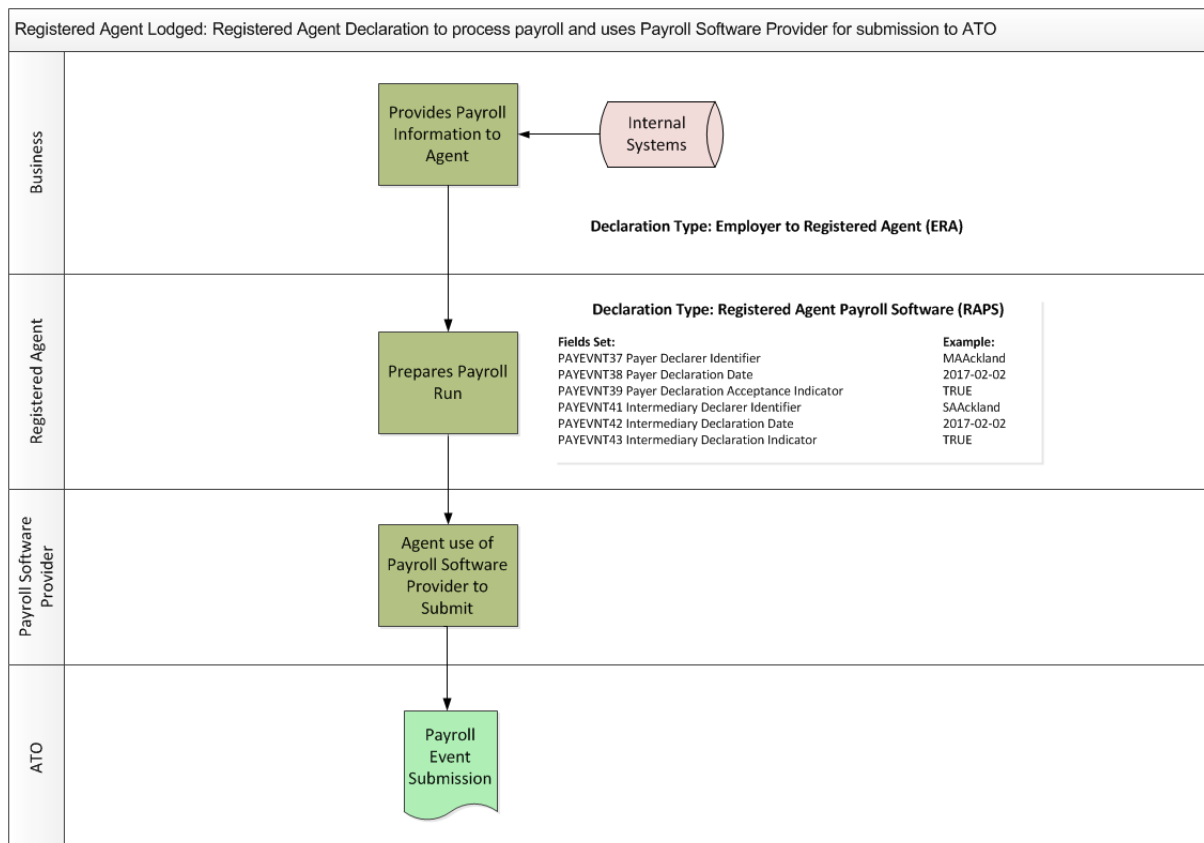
Registered Agent Lodged: Registered Agent Declaration to process payroll and uses Payroll Software Provider for submission to ATO

Business

Provides Payroll Information to Agent

Internal Systems

Declaration Type: Employer to Registered Agent (ERA)

Registered Agent

Prepares Payroll Run

Declaration Type: Registered Agent Payroll Software (RAPS)

| Fields Set: | Example: |
|---|---|
| PAYEVNT37 Payer Declarer Identifier | MAAckland |
| PAYEVNT38 Payer Declaration Date | 2017-02-02 |
| PAYEVNT39 Payer Declaration Acceptance Indicator | TRUE |
| PAYEVNT41 Intermediary Declarer Identifier | SAAckland |
| PAYEVNT42 Intermediary Declaration Date | 2017-02-02 |
| PAYEVNT43 Intermediary Declaration Indicator | TRUE |

Payroll Software Provider

Agent use of Payroll Software Provider to Submit

ATO

Payroll Event Submission